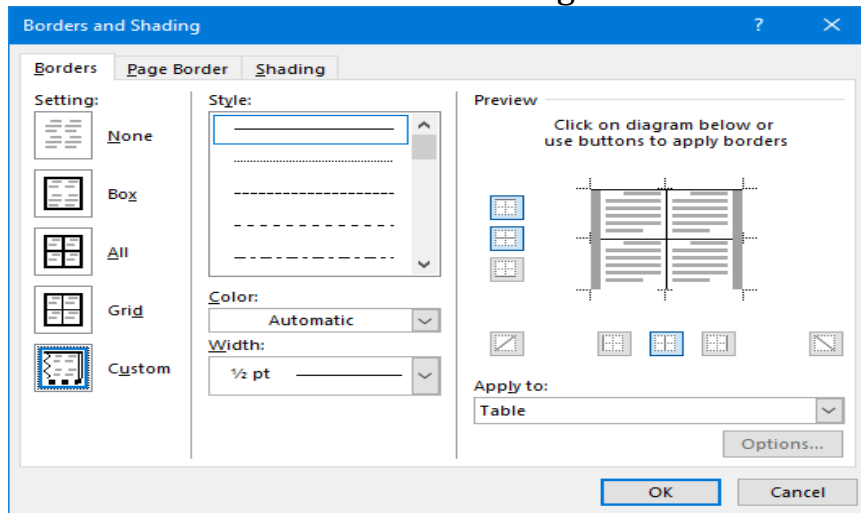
Borders and Shading

?

Borders

Page Border

Shading

Setting:

None

Box

All

Grid

Custom

Style:

Color:

Automatic

Width:

½ pt

Preview

Click on diagram below or use buttons to apply borders

Apply to:

Table

Options...

OK

Cancel